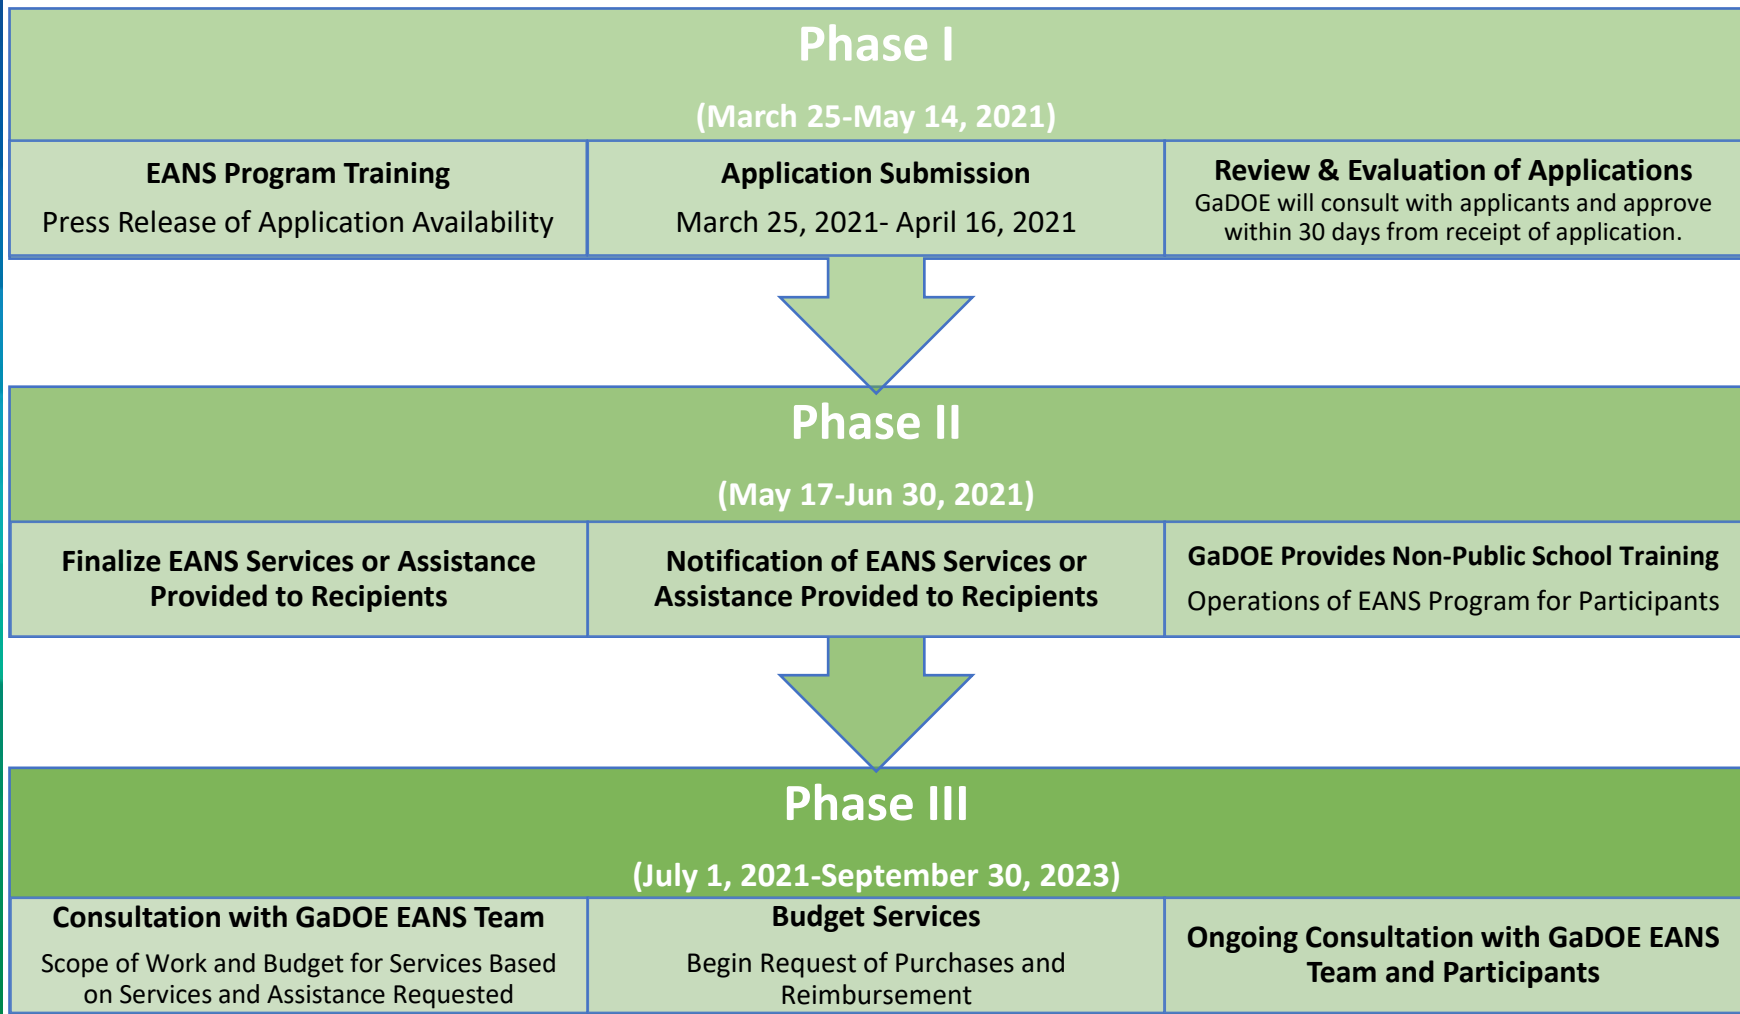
Phase I

(March 25-May 14, 2021)

| EANS Program Training<br>Press Release of Application Availability | Application Submission<br>March 25, 2021- April 16, 2021 | Review & Evaluation of Applications<br>GaDOE will consult with applicants and approve within 30 days from receipt of application. |
|---|---|---|

Phase II

(May 17-Jun 30, 2021)

| Finalize EANS Services or Assistance Provided to Recipients | Notification of EANS Services or Assistance Provided to Recipients | GaDOE Provides Non-Public School Training<br>Operations of EANS Program for Participants |
|---|---|---|

Phase III

(July 1, 2021-September 30, 2023)

| Consultation with GaDOE EANS Team<br>Scope of Work and Budget for Services Based on Services and Assistance Requested | Budget Services<br>Begin Request of Purchases and Reimbursement | Ongoing Consultation with GaDOE EANS Team and Participants |
|---|---|---|